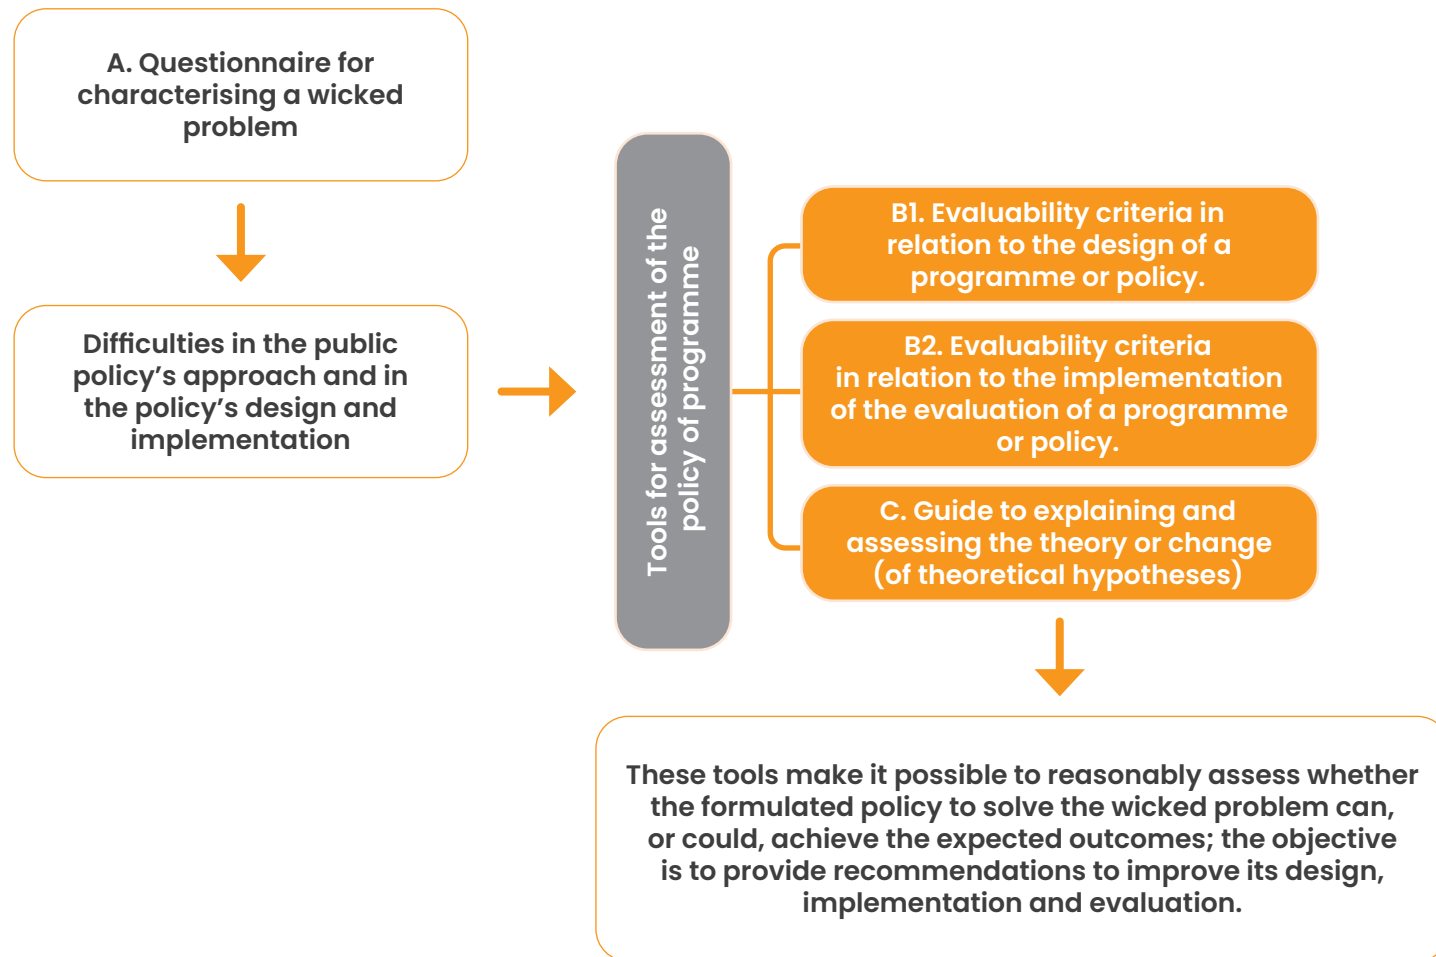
A. Questionnaire for characterising a wicked problem

Difficulties in the public policy’s approach and in the policy’s design and implementation

Tools for assessment of the policy of programme

B1. Evaluability criteria in relation to the design of a programme or policy.

B2. Evaluability criteria in relation to the implementation of the evaluation of a programme or policy.

C. Guide to explaining and assessing the theory or change (of theoretical hypotheses)

These tools make it possible to reasonably assess whether the formulated policy to solve the wicked problem can, or could, achieve the expected outcomes; the objective is to provide recommendations to improve its design, implementation and evaluation.